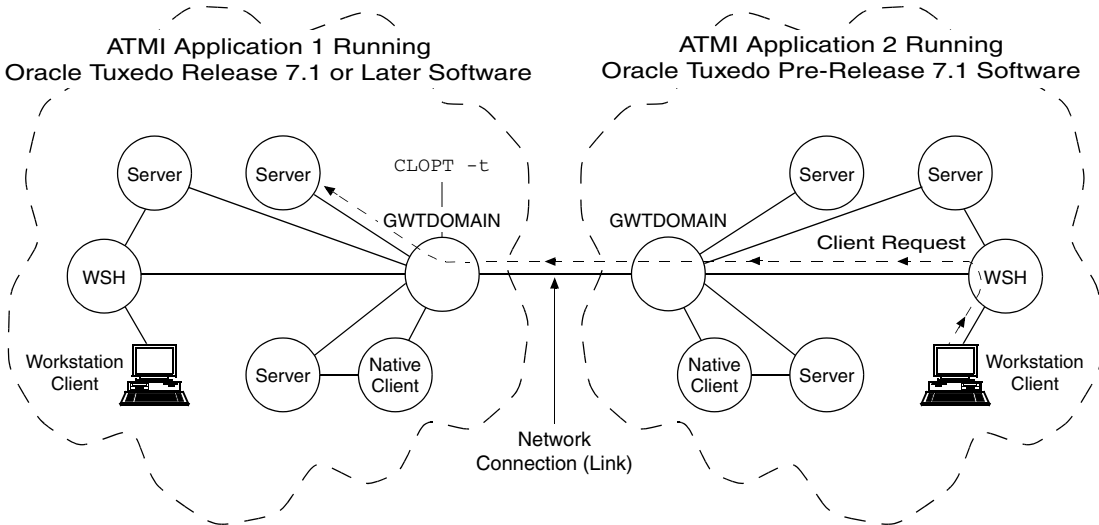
ATMI Application 1 Running
Oracle Tuxedo Release 7.1 or Later Software

ATMI Application 2 Running
Oracle Tuxedo Pre-Release 7.1 Software

Server

Server

CLOPT -t

GWTDOMAIN

WSH

Workstation Client

Server

Native Client

GWTDOMAIN

Server

Server

Client Request

WSH

Native Client

Server

Workstation Client

Network Connection (Link)